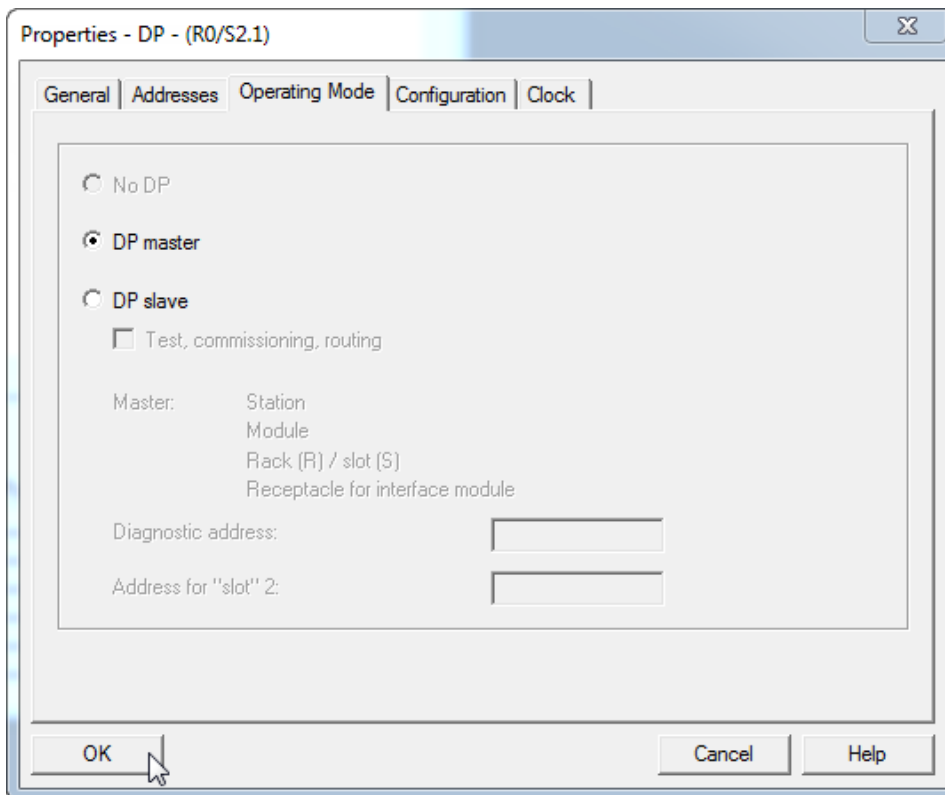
Properties - DP - (R0/S2.1)

General | Addresses | Operating Mode | Configuration | Clock

No DP

DP master

DP slave

Test, commissioning, routing

Master: Station
Module
Rack (R) / slot (S)
Receptacle for interface module

Diagnostic address:

Address for "slot" 2:

OK

Cancel

Help